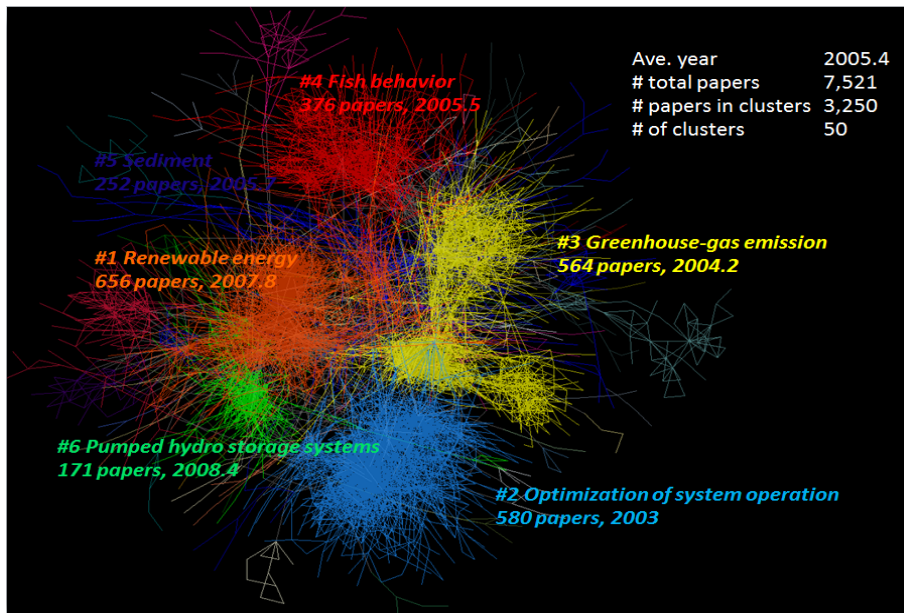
| | |
|---|---|
| Ave. year | 2005.4 |
| # total papers | 7,521 |
| # papers in clusters | 3,250 |
| # of clusters | 50 |

#4 Fish behavior
376 papers, 2005.5

#5 Sediment
252 papers, 2005.7

#1 Renewable energy
656 papers, 2007.8

#3 Greenhouse-gas emission
564 papers, 2004.2

#6 Pumped hydro storage systems
171 papers, 2008.4

#2 Optimization of system operation
580 papers, 2003